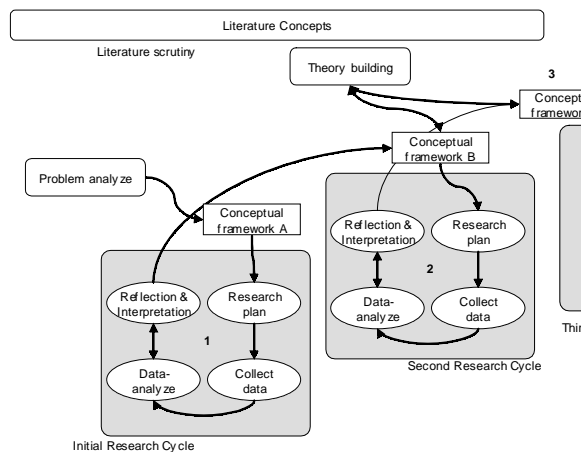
Literature Concepts

Literature scrutiny

Theory building

3

Concept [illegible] framewor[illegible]

Conceptual framework B

Problem analyze

Conceptual framework A

Reflection & Interpretation

Research plan

2

Data-analyze

Collect data

Thir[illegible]

Second Research Cycle

Reflection & Interpretation

Research plan

1

Data-analyze

Collect data

Initial Research Cycle